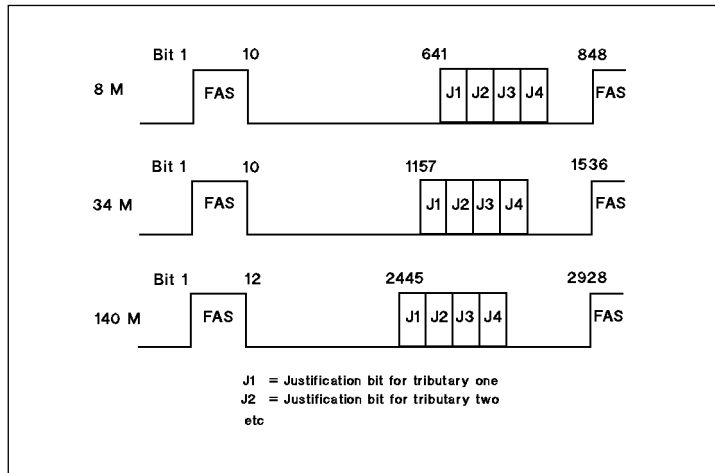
Bit 1 10 641 848
8 M FAS J1 J2 J3 J4 FAS

Bit 1 10 1157 1536
34 M FAS J1 J2 J3 J4 FAS

Bit 1 12 2445 2928
140 M FAS J1 J2 J3 J4 FAS

J1 = Justification bit for tributary one
J2 = Justification bit for tributary two
etc